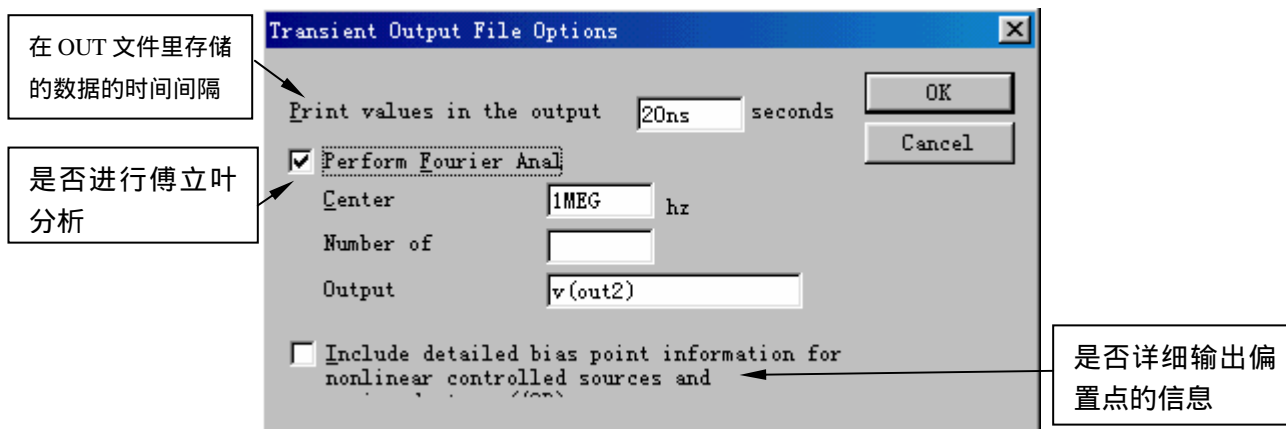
在 OUT 文件里存储的数据的时间间隔

是否进行傅立叶分析

Transient Output File Options

Print values in the output 20ns seconds

OK

Cancel

☑ Perform Fourier Anal

Center 1MEG hz

Number of

Output v(out2)

☐ Include detailed bias point information for nonlinear controlled sources and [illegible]

是否详细输出偏置点的信息